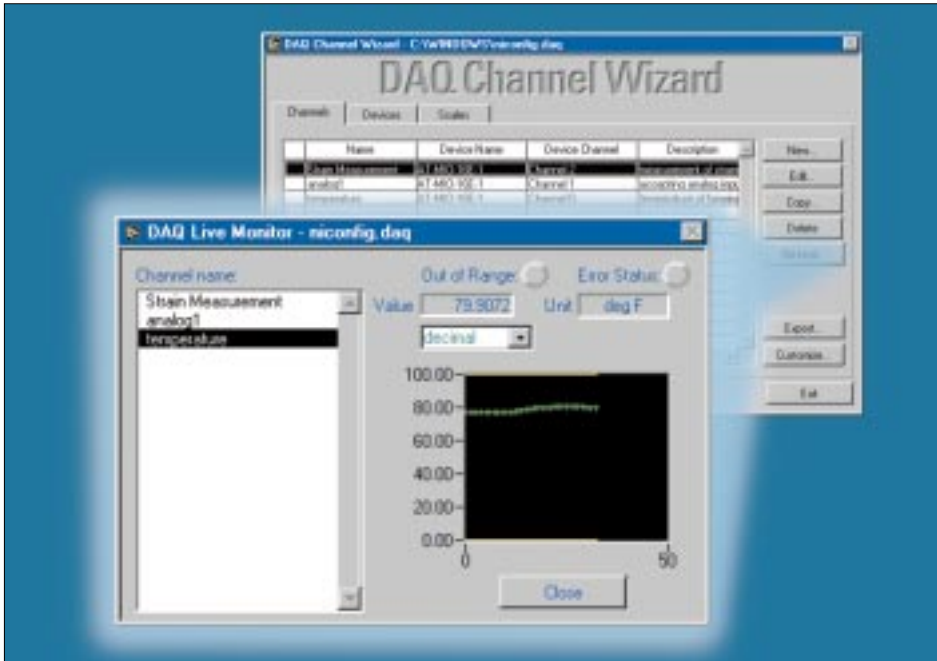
DAQ Channel Wizard - C:\WINDOWS\niconfig.daq

DAQ Channel Wizard

Channels | Devices | Scales

| Name | Device Name | Device Channel | Description |
|---|---|---|---|
| Strain Measurement | AT-MIO-16E-1 | Channel 2 | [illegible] |
| analog1 | AT-MIO-16E-1 | Channel 1 | acquiring analog inp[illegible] |
| temperature | AT-MIO-16E-1 | Channel 0 | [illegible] |

New...
Edit...
Copy...
Delete
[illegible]
Export...
Customize...
Exit

DAQ Live Monitor - niconfig.daq

Channel name:
Strain Measurement
analog1
temperature

Out of Range
Error Status
Value 79.9072
Unit deg F
decimal

100.00
80.00
60.00
40.00
20.00
0.00
0
50

Close